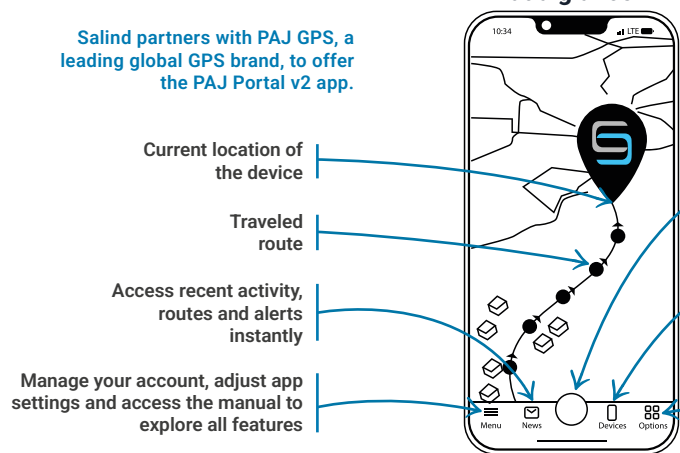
Salind partners with PAJ GPS, a leading global GPS brand, to offer the PAJ Portal v2 app.

Current location of the device

Traveled route

Access recent activity, routes and alerts instantly

Manage your account, adjust app settings and access the manual to explore all features

10:34

LTE

Menu

News

Devices

Options